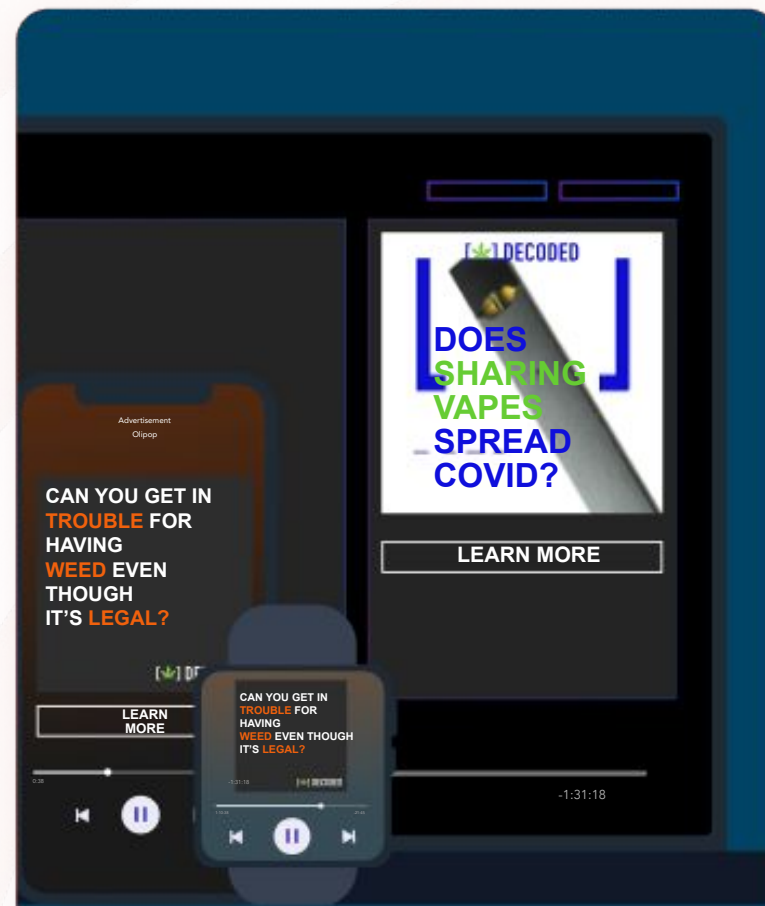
[ ] DECODED

DOES SHARING VAPES SPREAD COVID?

LEARN MORE

Advertisement
Olipop

CAN YOU GET IN TROUBLE FOR HAVING WEED EVEN THOUGH IT'S LEGAL?

[ ] DE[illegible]

LEARN MORE

0:38

CAN YOU GET IN TROUBLE FOR HAVING WEED EVEN THOUGH IT'S LEGAL?

[ ] DECODED

-1:31:18

-1:31:18